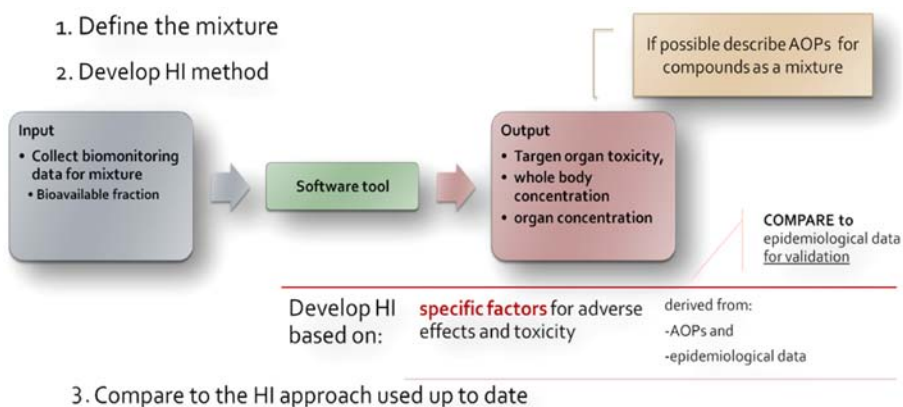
1. Define the mixture

2. Develop HI method

If possible describe AOPs for compounds as a mixture

Input
• Collect biomonitoring data for mixture
• Bioavailable fraction

Software tool

Output
• Targen organ toxicity,
• whole body concentration
• organ concentration

COMPARE to epidemiological data for validation

Develop HI based on: specific factors for adverse effects and toxicity

derived from:
-AOPs and
-epidemiological data

3. Compare to the HI approach used up to date